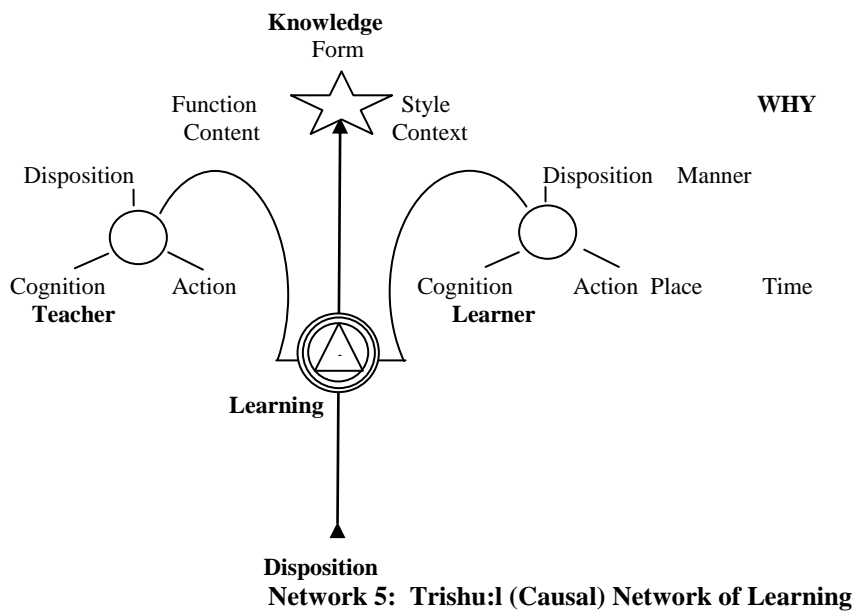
Knowledge
Form

Function Content

Style Context

WHY

Disposition

Disposition Manner

Cognition Action
Teacher

Cognition Action Place Time
Learner

Learning

Disposition

Network 5: Trishu:l (Causal) Network of Learning